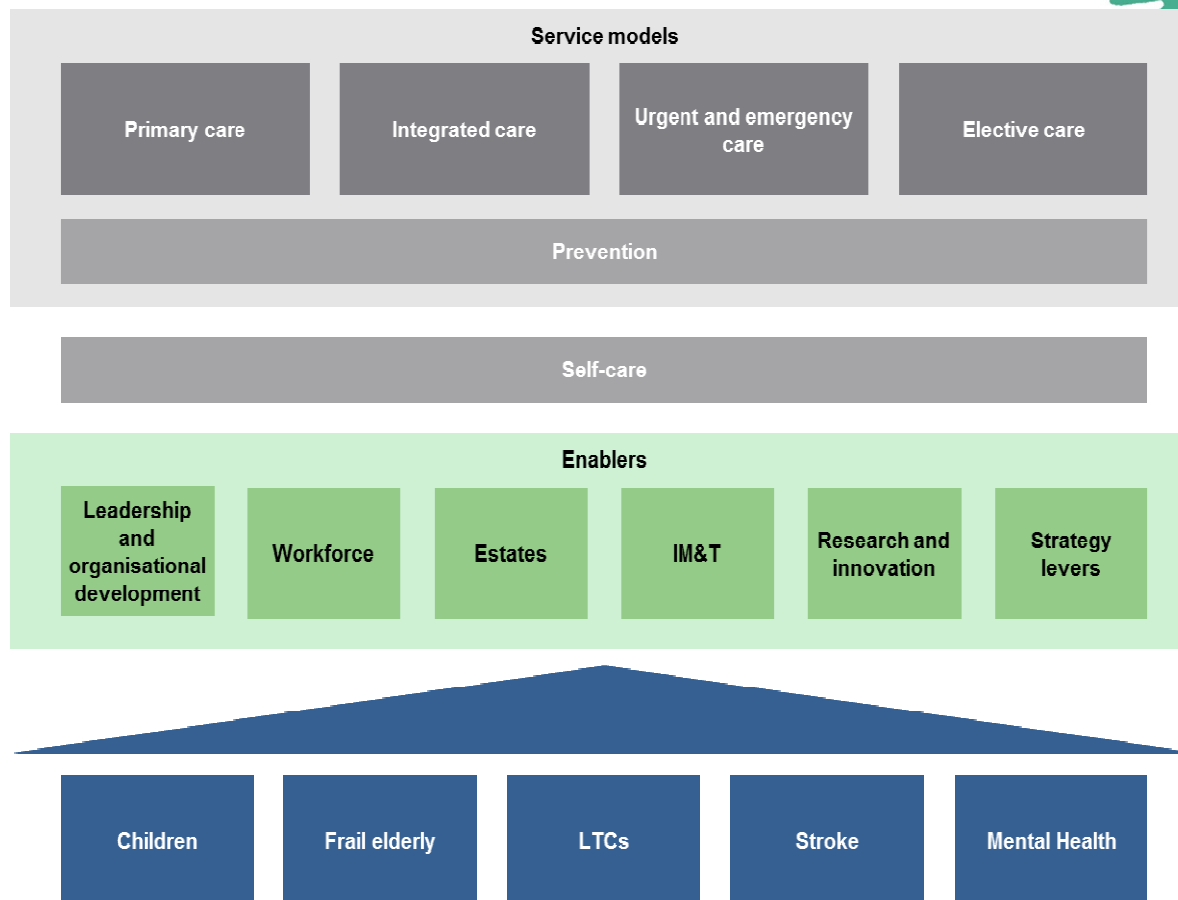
Service models

Primary care

Integrated care

Urgent and emergency care

Elective care

Prevention

Self-care

Enablers

Leadership and organisational development

Workforce

Estates

IM&T

Research and innovation

Strategy levers

Children

Frail elderly

LTCs

Stroke

Mental Health